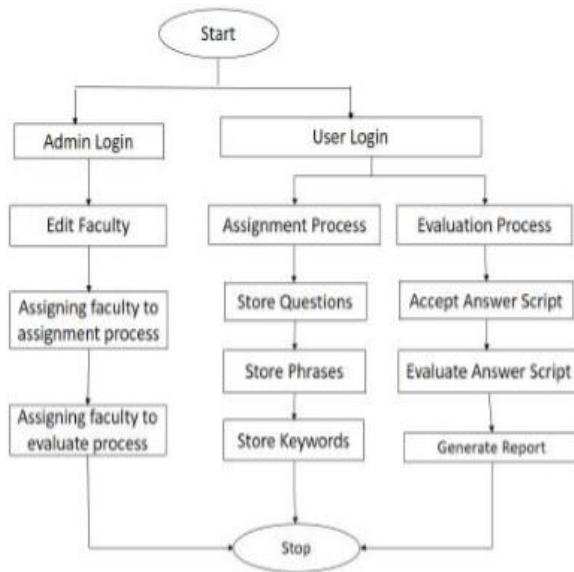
Start

Admin Login

Edit Faculty

Assigning faculty to assignment process

Assigning faculty to evaluate process

User Login

Assignment Process

Store Questions

Store Phrases

Store Keywords

Evaluation Process

Accept Answer Script

Evaluate Answer Script

Generate Report

Stop